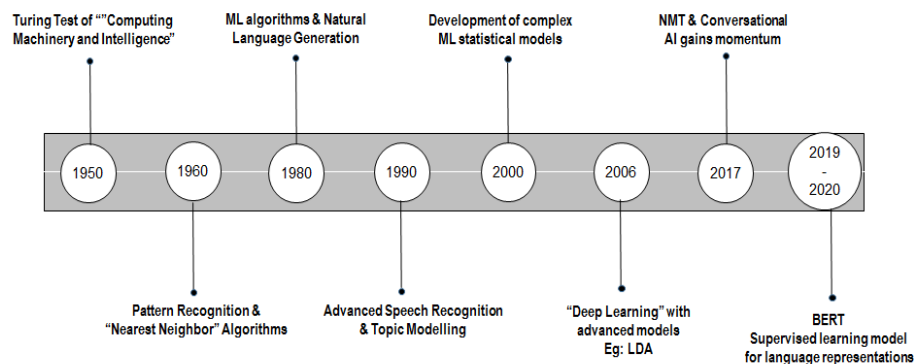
Turing Test of “”Computing Machinery and Intelligence”

ML algorithms & Natural Language Generation

Development of complex ML statistical models

NMT & Conversational AI gains momentum

1950

1960

1980

1990

2000

2006

2017

2019 - 2020

Pattern Recognition & “Nearest Neighbor” Algorithms

Advanced Speech Recognition & Topic Modelling

“Deep Learning” with advanced models Eg: LDA

BERT
Supervised learning model for language representations